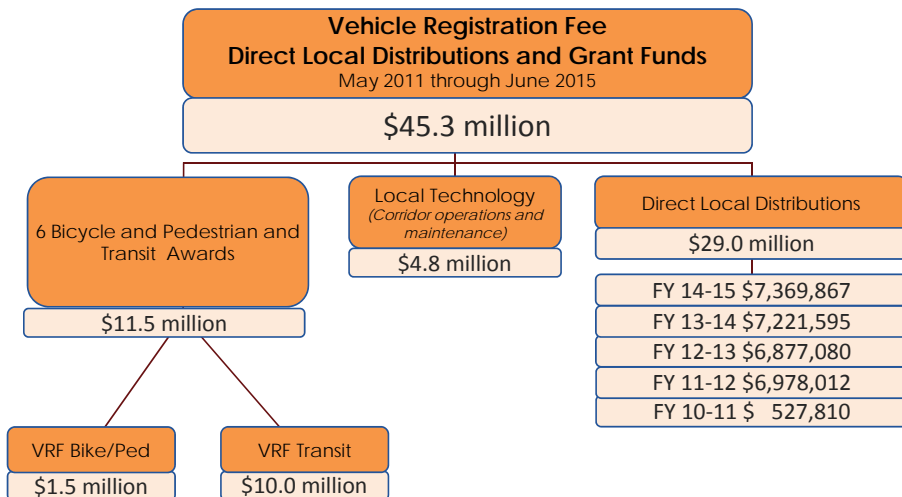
Vehicle Registration Fee
Direct Local Distributions and Grant Funds
May 2011 through June 2015

$45.3 million

6 Bicycle and Pedestrian and Transit Awards

$11.5 million

VRF Bike/Ped

$1.5 million

VRF Transit

$10.0 million

Local Technology
(Corridor operations and maintenance)

$4.8 million

Direct Local Distributions

$29.0 million

FY 14-15 $7,369,867

FY 13-14 $7,221,595

FY 12-13 $6,877,080

FY 11-12 $6,978,012

FY 10-11 $ 527,810